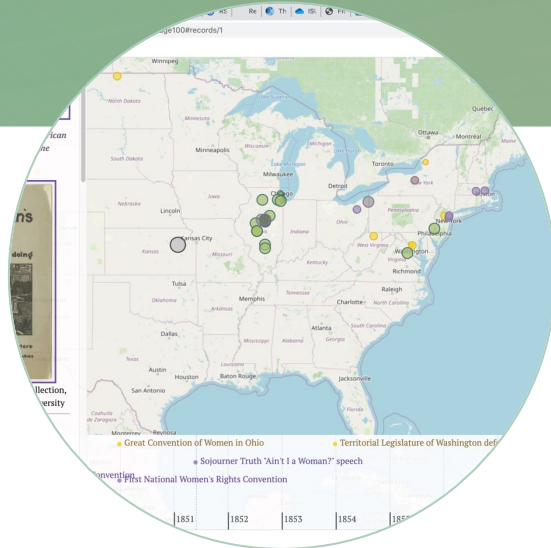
Re Th ISI Fr
ge100#records/1

Winnipeg
North Dakota
Minnesota
South Dakota
Minneapolis
Wisconsin
Michigan
Ottawa
Québec
Montréal
Toronto
Milwaukee
Chicago
Detroit
New York
Iowa
Nebraska
Lincoln
Ohio
Pennsylvania
Indiana
Kansas City
Kansas
Missouri
West Virginia
Philadelphia
New York
Washington
Virginia
Richmond
Kentucky
Tulsa
Oklahoma
Memphis
Tennessee
Raleigh
North Carolina
Charlotte
Atlanta
South Carolina
Dallas
Mississippi
Alabama
Georgia
Texas
Louisiana
Austin
Houston
Baton Rouge
Jacksonville
San Antonio
Coahuila de Zaragoza
Nuevo León
Monterrey

ican
ne
ns
doing
llection,
versity

Great Convention of Women in Ohio
Territorial Legislature of Washington def
Sojourner Truth "Ain't I a Woman?" speech
Convention
First National Women's Rights Convention

1851
1852
1853
1854
185